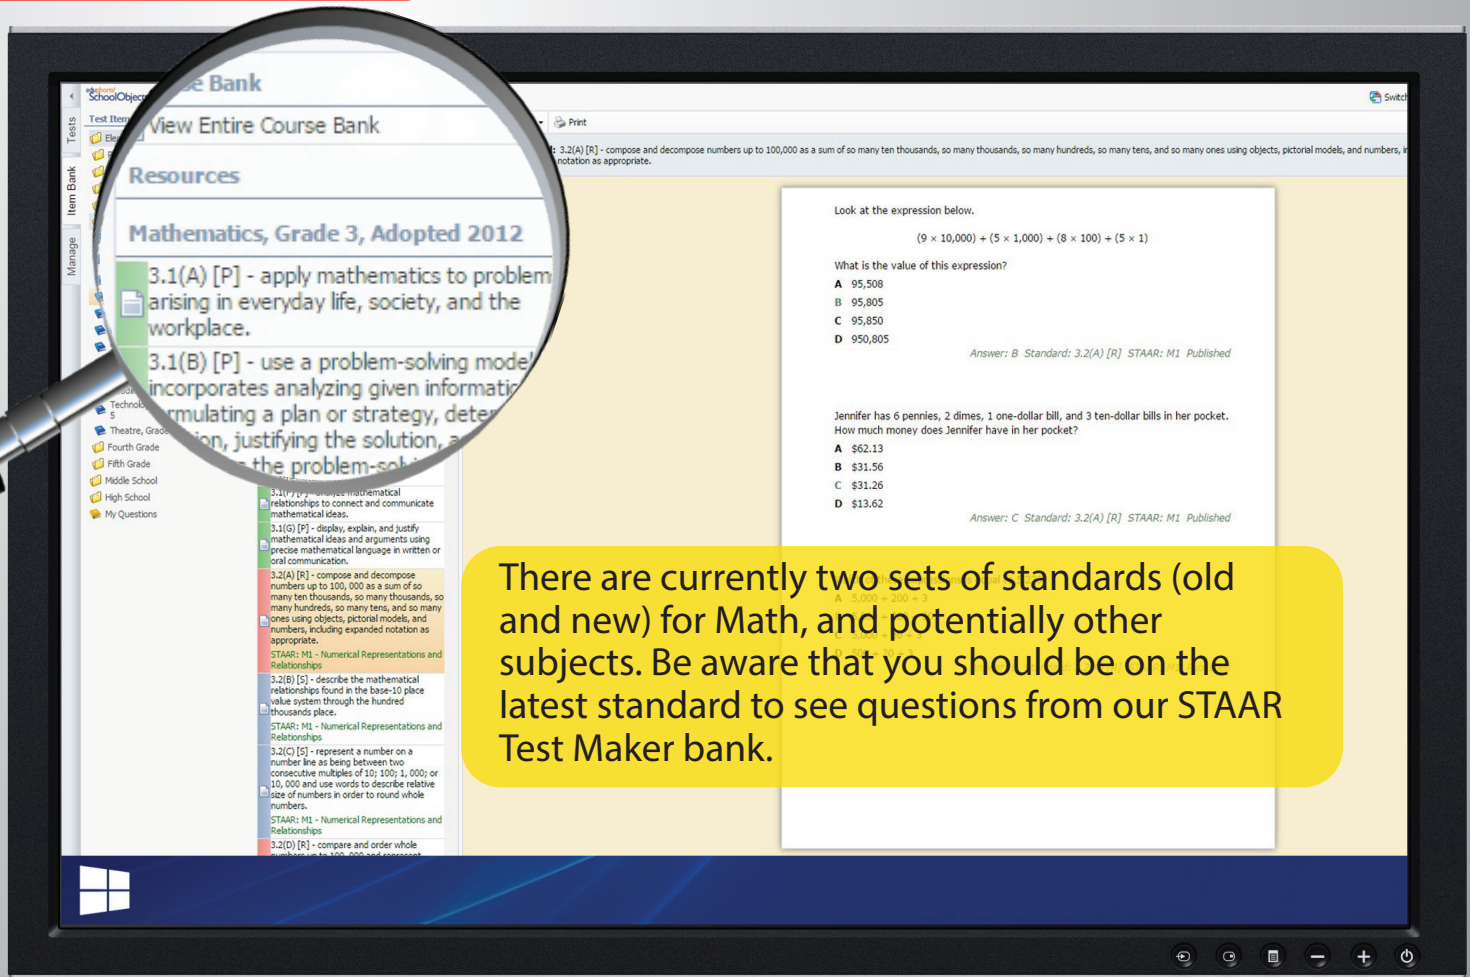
SchoolObjects

Tests
Item Bank
Manage

Test Item

e Bank

View Entire Course Bank

Resources

Mathematics, Grade 3, Adopted 2012

3.1(A) [P] - apply mathematics to problem arising in everyday life, society, and the workplace.

3.1(B) [P] - use a problem-solving model incorporates analyzing given informati rmulating a plan or strategy, deter ion, justifying the solution, a the problem-sol

Technol 5
Theatre, Grad
Fourth Grade
Fifth Grade
Middle School
High School
My Questions

3.1(F) [P] - analyze mathematical relationships to connect and communicate mathematical ideas.

3.1(G) [P] - display, explain, and justify mathematical ideas and arguments using precise mathematical language in written or oral communication.

3.2(A) [R] - compose and decompose numbers up to 100, 000 as a sum of so many ten thousands, so many thousands, so many hundreds, so many tens, and so many ones using objects, pictorial models, and numbers, including expanded notation as appropriate.
STAAR: M1 - Numerical Representations and Relationships

3.2(B) [S] - describe the mathematical relationships found in the base-10 place value system through the hundred thousands place.
STAAR: M1 - Numerical Representations and Relationships

3.2(C) [S] - represent a number on a number line as being between two consecutive multiples of 10; 100; 1, 000; or 10, 000 and use words to describe relative size of numbers in order to round whole numbers.
STAAR: M1 - Numerical Representations and Relationships

3.2(D) [R] - compare and order whole

Print

Switch

: 3.2(A) [R] - compose and decompose numbers up to 100,000 as a sum of so many ten thousands, so many thousands, so many hundreds, so many tens, and so many ones using objects, pictorial models, and numbers, i notation as appropriate.

Look at the expression below.

$(9 \times 10,000) + (5 \times 1,000) + (8 \times 100) + (5 \times 1)$

What is the value of this expression?
A 95,508
B 95,805
C 95,850
D 950,805

Answer: B Standard: 3.2(A) [R] STAAR: M1 Published

Jennifer has 6 pennies, 2 dimes, 1 one-dollar bill, and 3 ten-dollar bills in her pocket. How much money does Jennifer have in her pocket?
A $62.13
B $31.56
C $31.26
D $13.62

Answer: C Standard: 3.2(A) [R] STAAR: M1 Published

There are currently two sets of standards (old and new) for Math, and potentially other subjects. Be aware that you should be on the latest standard to see questions from our STAAR Test Maker bank.